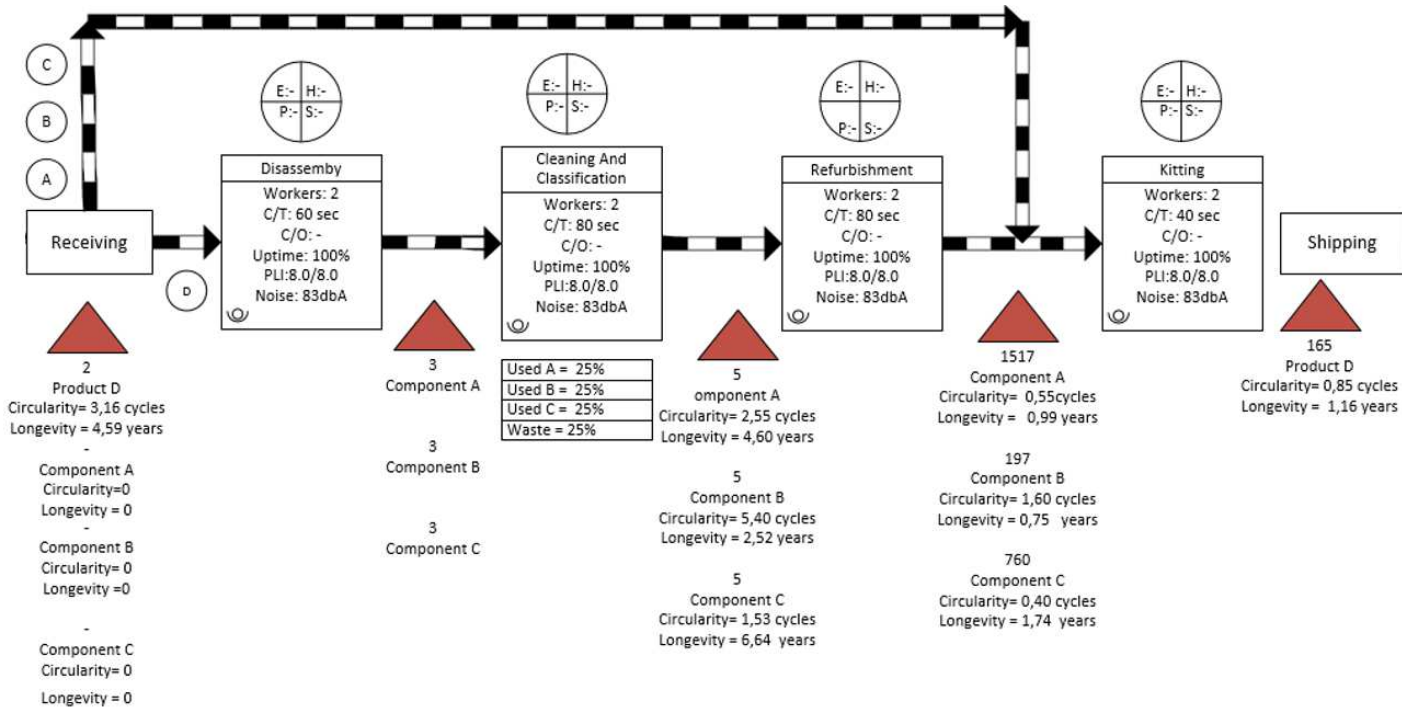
C
B
A
D

Receiving

E:- H:-
P:- S:-

Disassemby
Workers: 2
C/T: 60 sec
C/O: -
Uptime: 100%
PLI:8.0/8.0
Noise: 83dbA

E:- H:-
P:- S:-

Cleaning And Classification
Workers: 2
C/T: 80 sec
C/O: -
Uptime: 100%
PLI:8.0/8.0
Noise: 83dbA

E:- H:-
P:- S:-

Refurbishment
Workers: 2
C/T: 80 sec
C/O: -
Uptime: 100%
PLI:8.0/8.0
Noise: 83dbA

E:- H:-
P:- S:-

Kitting
Workers: 2
C/T: 40 sec
C/O: -
Uptime: 100%
PLI:8.0/8.0
Noise: 83dbA

Shipping

2
Product D
Circularity= 3,16 cycles
Longevity = 4,59 years
-
Component A
Circularity=0
Longevity = 0
-
Component B
Circularity= 0
Longevity =0
-
Component C
Circularity= 0
Longevity = 0

3
Component A

3
Component B

3
Component C

| Used A = 25% |
|---|
| Used B = 25% |
| Used C = 25% |
| Waste = 25% |

5
omponent A
Circularity= 2,55 cycles
Longevity = 4,60 years

5
Component B
Circularity= 5,40 cycles
Longevity = 2,52 years

5
Component C
Circularity= 1,53 cycles
Longevity = 6,64 years

1517
Component A
Circularity= 0,55cycles
Longevity = 0,99 years

197
Component B
Circularity= 1,60 cycles
Longevity = 0,75 years

760
Component C
Circularity= 0,40 cycles
Longevity = 1,74 years

165
Product D
Circularity= 0,85 cycles
Longevity = 1,16 years